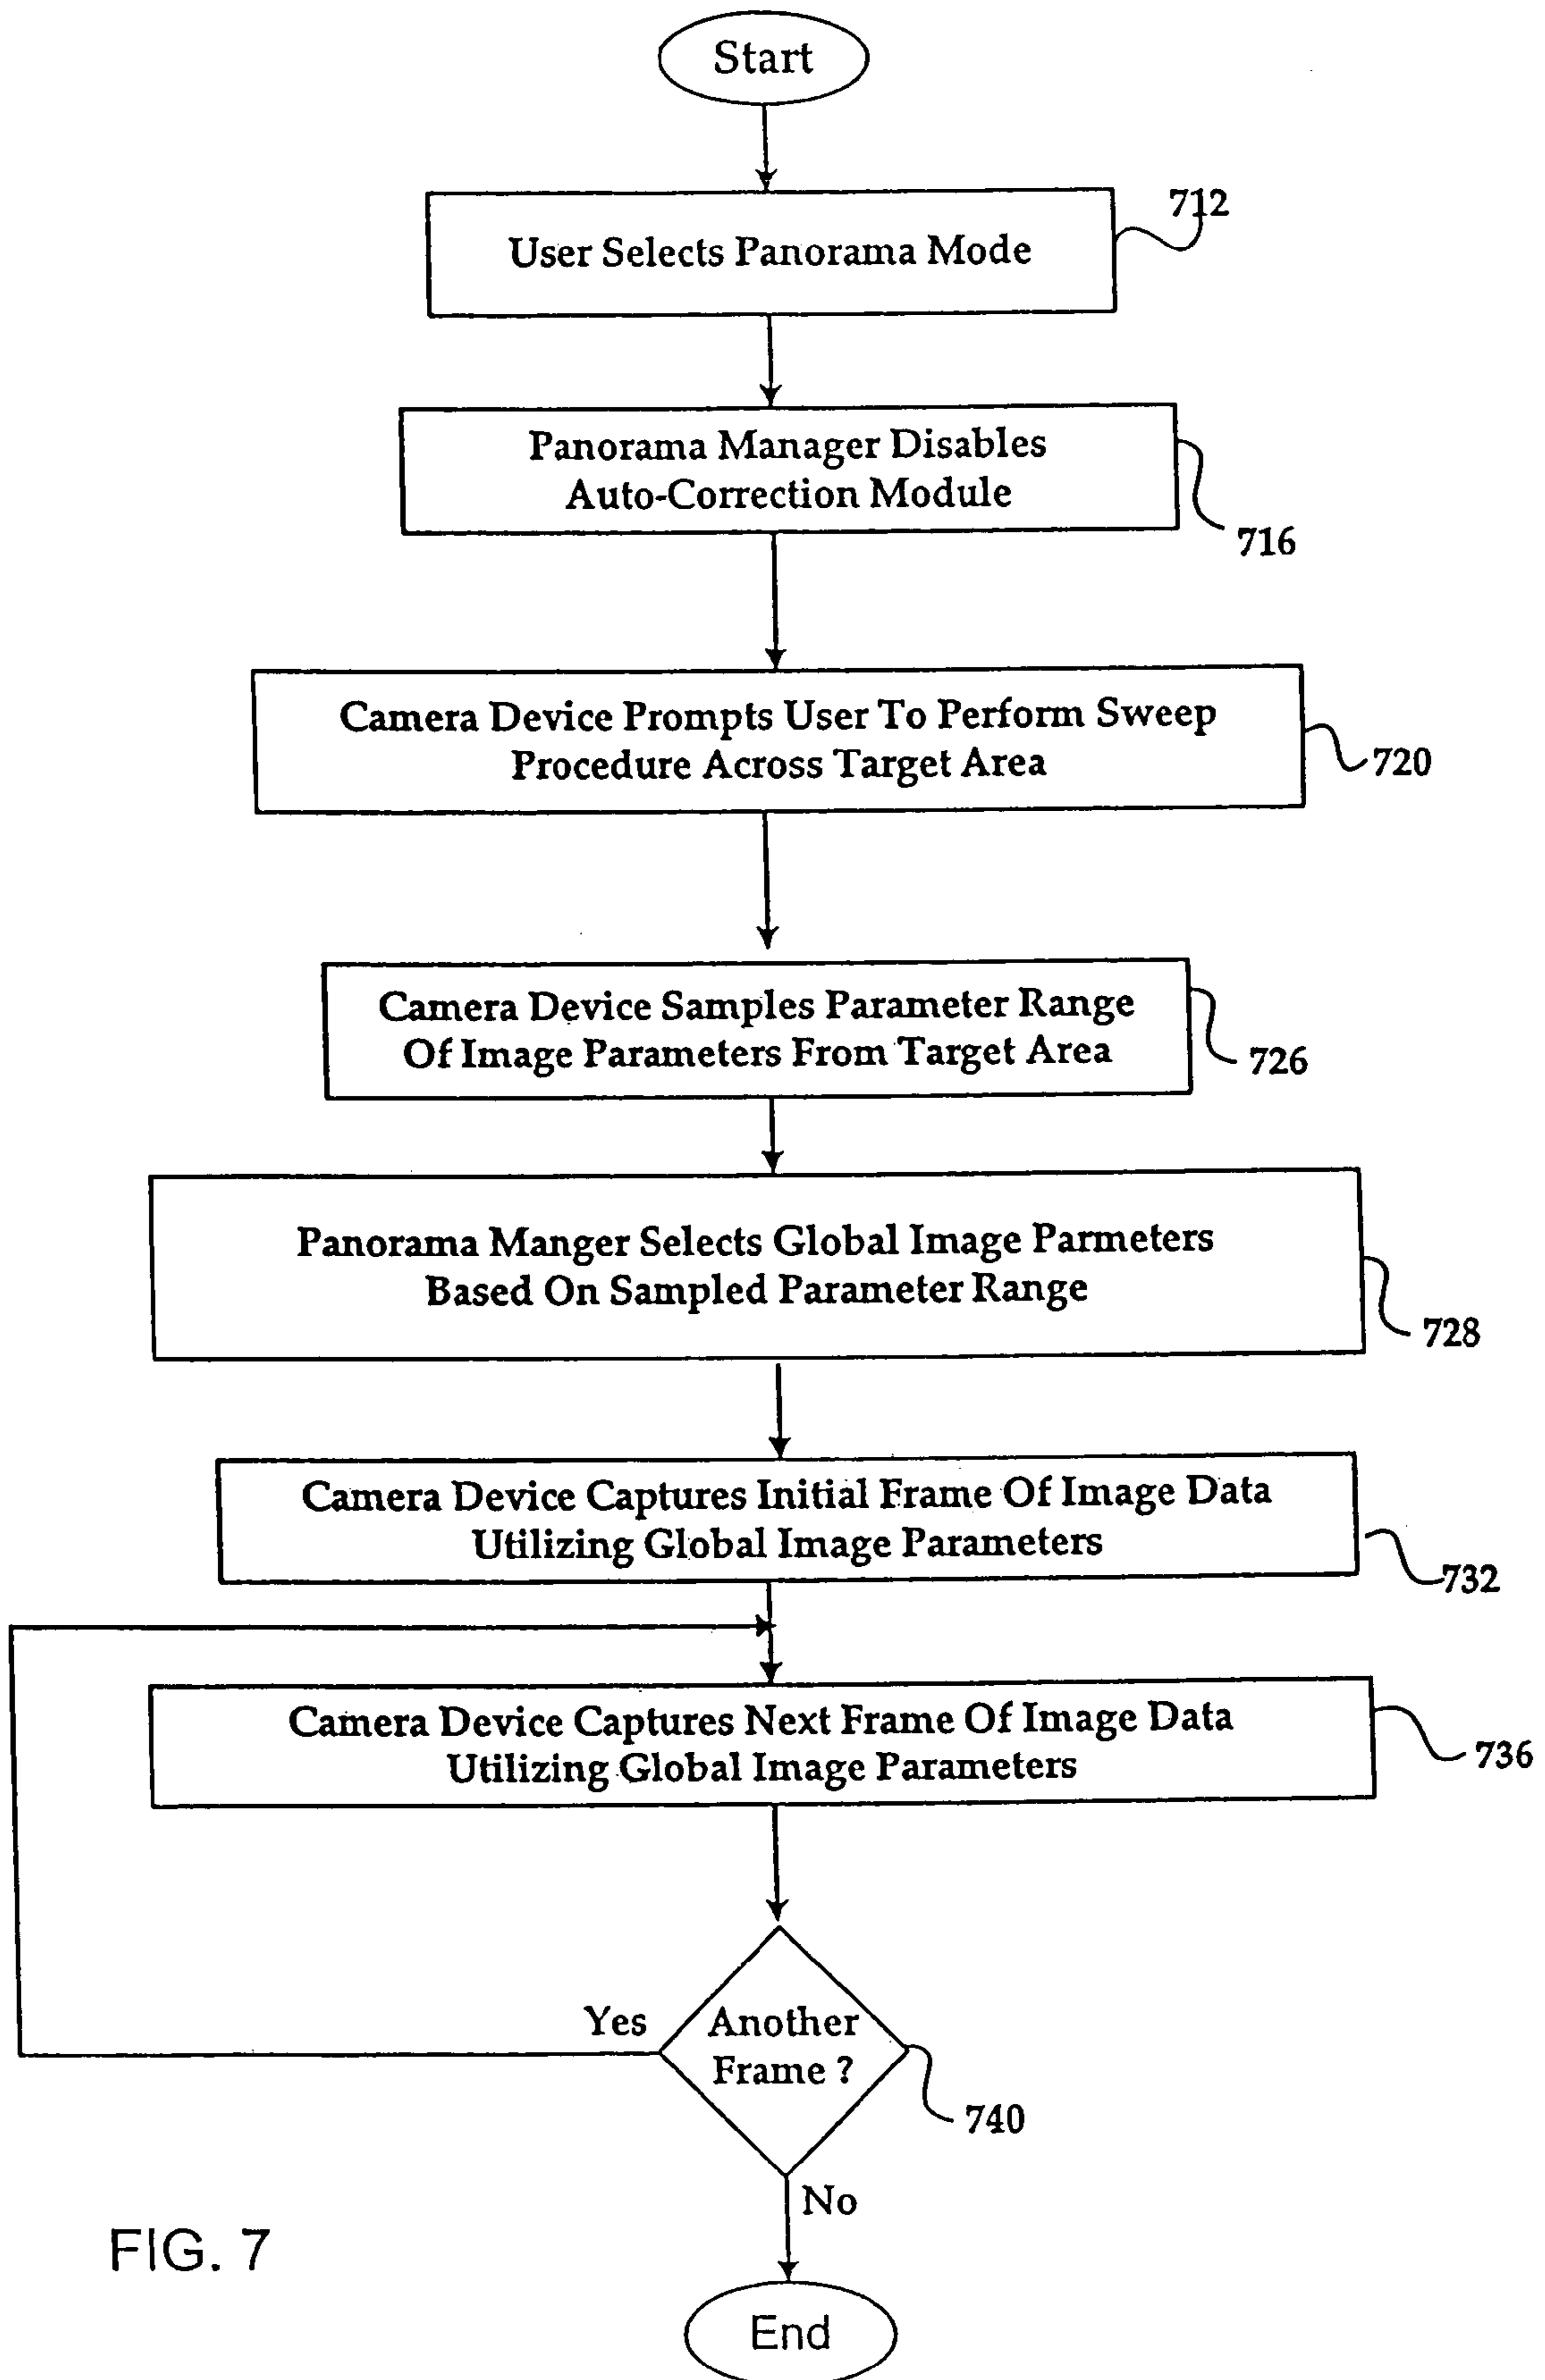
Start

User Selects Panorama Mode

712

Panorama Manager Disables Auto-Correction Module

716

Camera Device Prompts User To Perform Sweep Procedure Across Target Area

720

Camera Device Samples Parameter Range Of Image Parameters From Target Area

726

Panorama Manger Selects Global Image Parmeters Based On Sampled Parameter Range

728

Camera Device Captures Initial Frame Of Image Data Utilizing Global Image Parameters

732

Camera Device Captures Next Frame Of Image Data Utilizing Global Image Parameters

736

Yes

Another Frame ?

740

No

FIG. 7

End